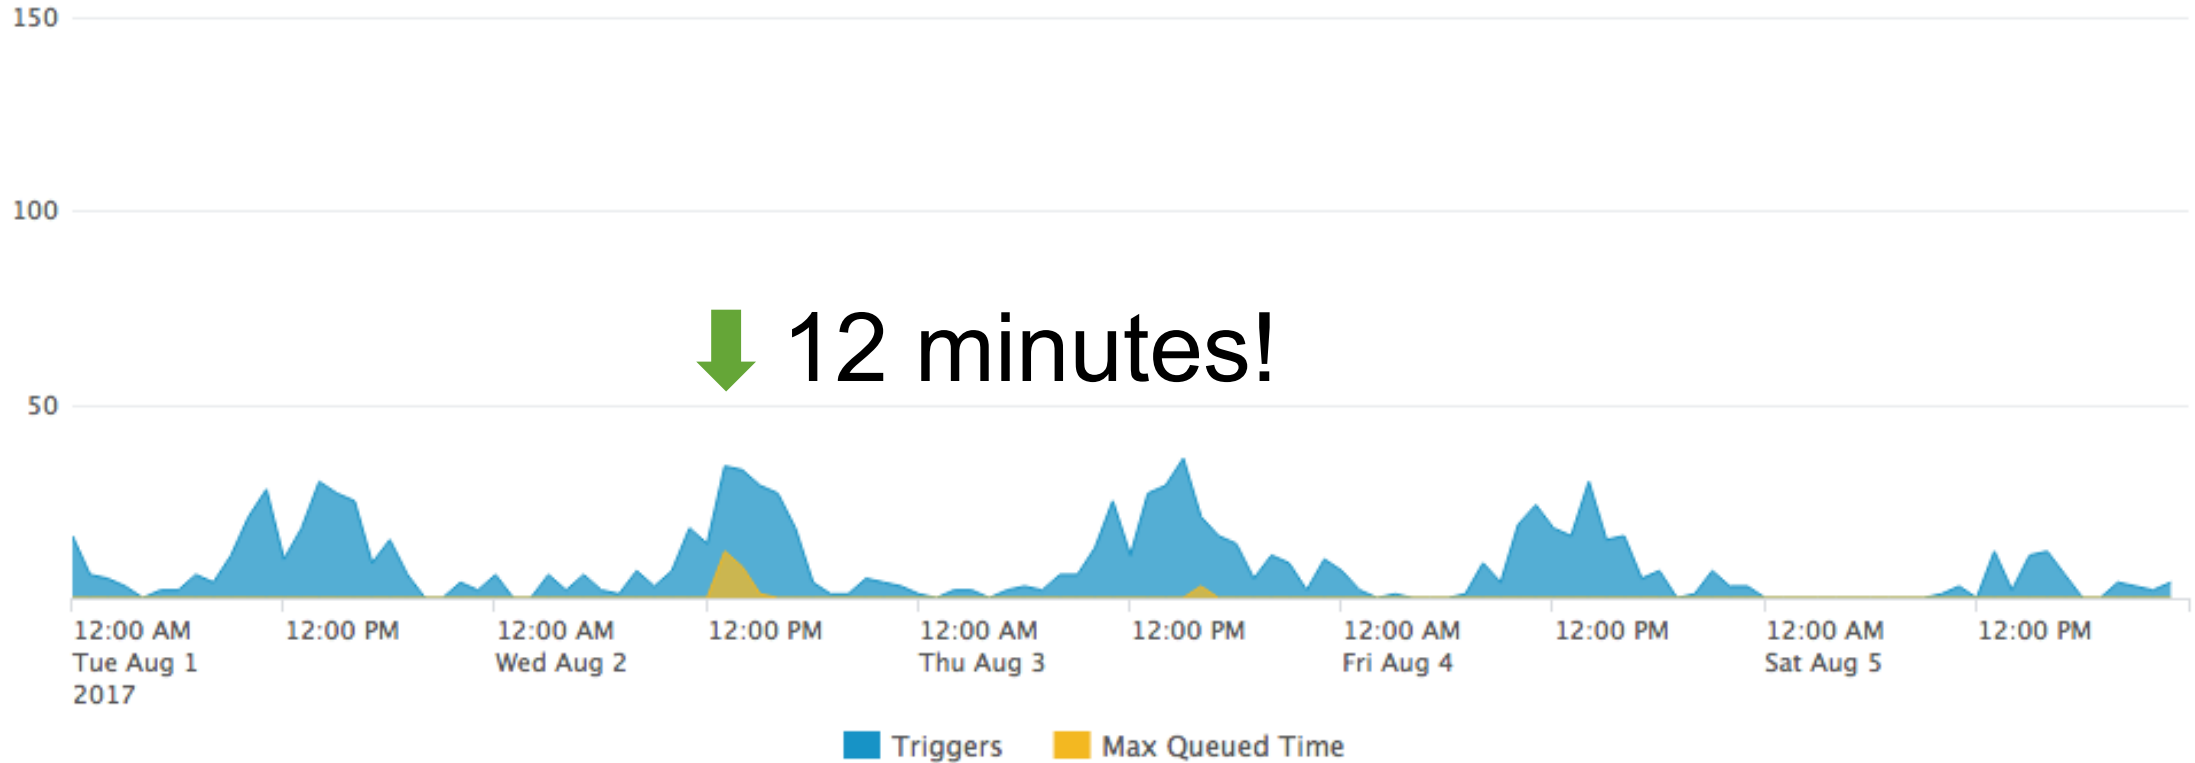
150

100

50

12 minutes!

12:00 AM Tue Aug 1 2017

12:00 PM

12:00 AM Wed Aug 2

12:00 PM

12:00 AM Thu Aug 3

12:00 PM

12:00 AM Fri Aug 4

12:00 PM

12:00 AM Sat Aug 5

12:00 PM

Triggers Max Queued Time